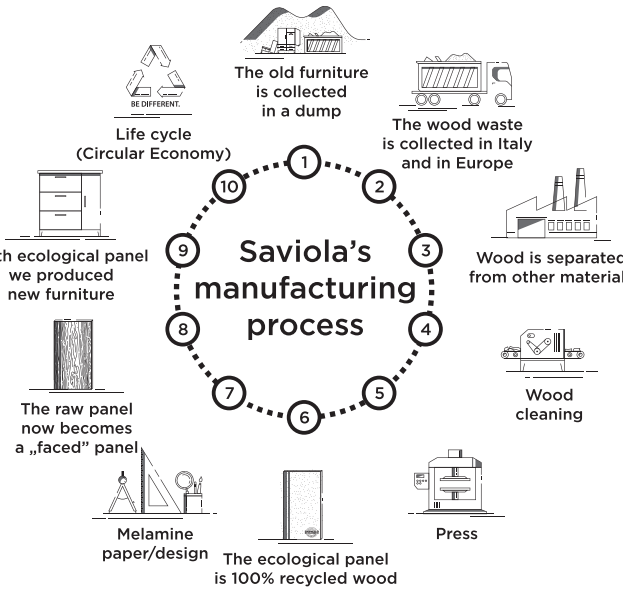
BE DIFFERENT.

Life cycle (Circular Economy)

The old furniture is collected in a dump

The wood waste is collected in Italy and in Europe

Saviola's manufacturing process

1
2
3
4
5
6
7
8
9
10

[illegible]h ecological panel we produced new furniture

Wood is separated from other material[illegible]

Wood cleaning

The raw panel now becomes a „faced" panel

Press

Melamine paper/design

The ecological panel is 100% recycled wood